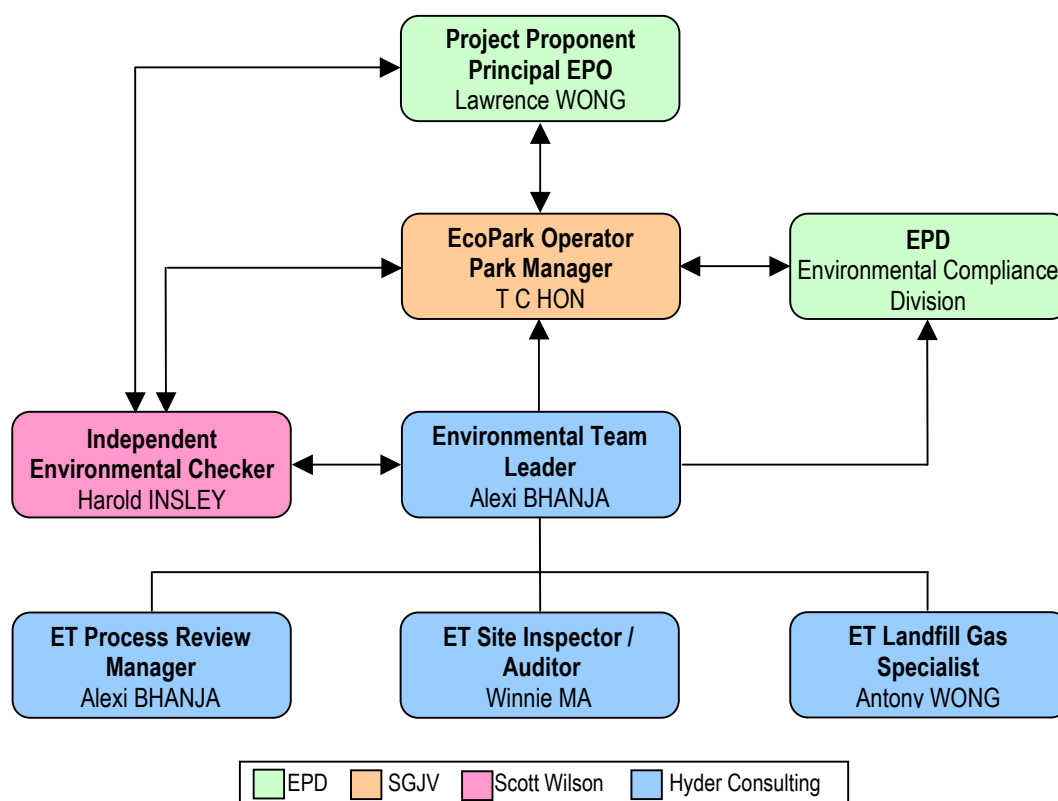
**Project Proponent Principal EPO**
Lawrence WONG

**EcoPark Operator Park Manager**
T C HON

**EPD**
Environmental Compliance Division

**Independent Environmental Checker**
Harold INSLEY

**Environmental Team Leader**
Alexi BHANJA

**ET Process Review Manager**
Alexi BHANJA

**ET Site Inspector / Auditor**
Winnie MA

**ET Landfill Gas Specialist**
Antony WONG

EPD
SGJV
Scott Wilson
Hyder Consulting